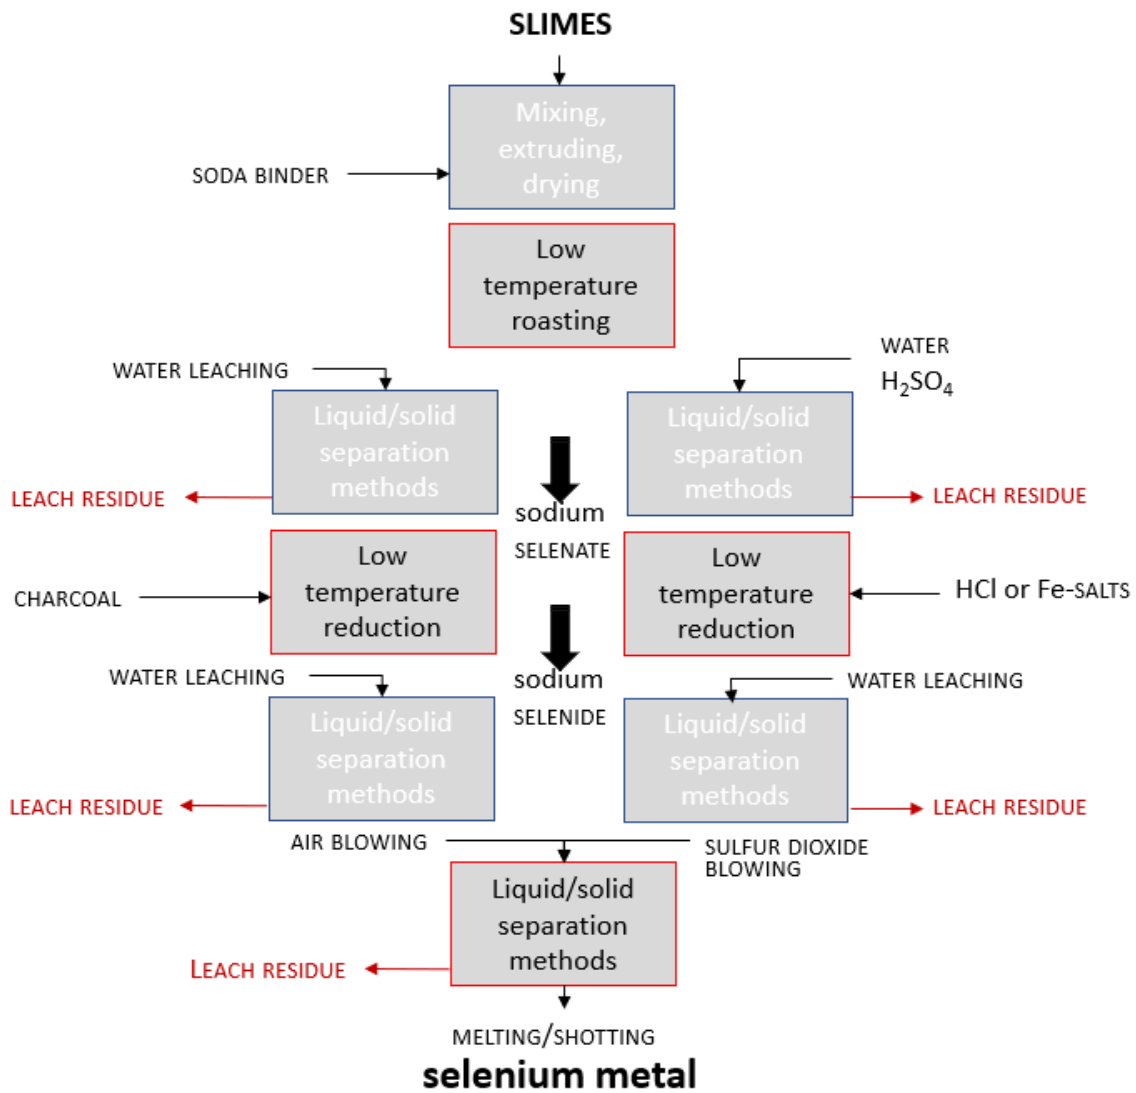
SLIMES

SODA BINDER

Mixing, extruding, drying

Low temperature roasting

WATER LEACHING

WATER
$H_2SO_4$

Liquid/solid separation methods

Liquid/solid separation methods

LEACH RESIDUE

LEACH RESIDUE

sodium
SELENATE

CHARCOAL

Low temperature reduction

Low temperature reduction

HCl or Fe-SALTS

WATER LEACHING

sodium
SELENIDE

WATER LEACHING

Liquid/solid separation methods

Liquid/solid separation methods

LEACH RESIDUE

LEACH RESIDUE

AIR BLOWING

SULFUR DIOXIDE BLOWING

Liquid/solid separation methods

LEACH RESIDUE

MELTING/SHOTTING
selenium metal